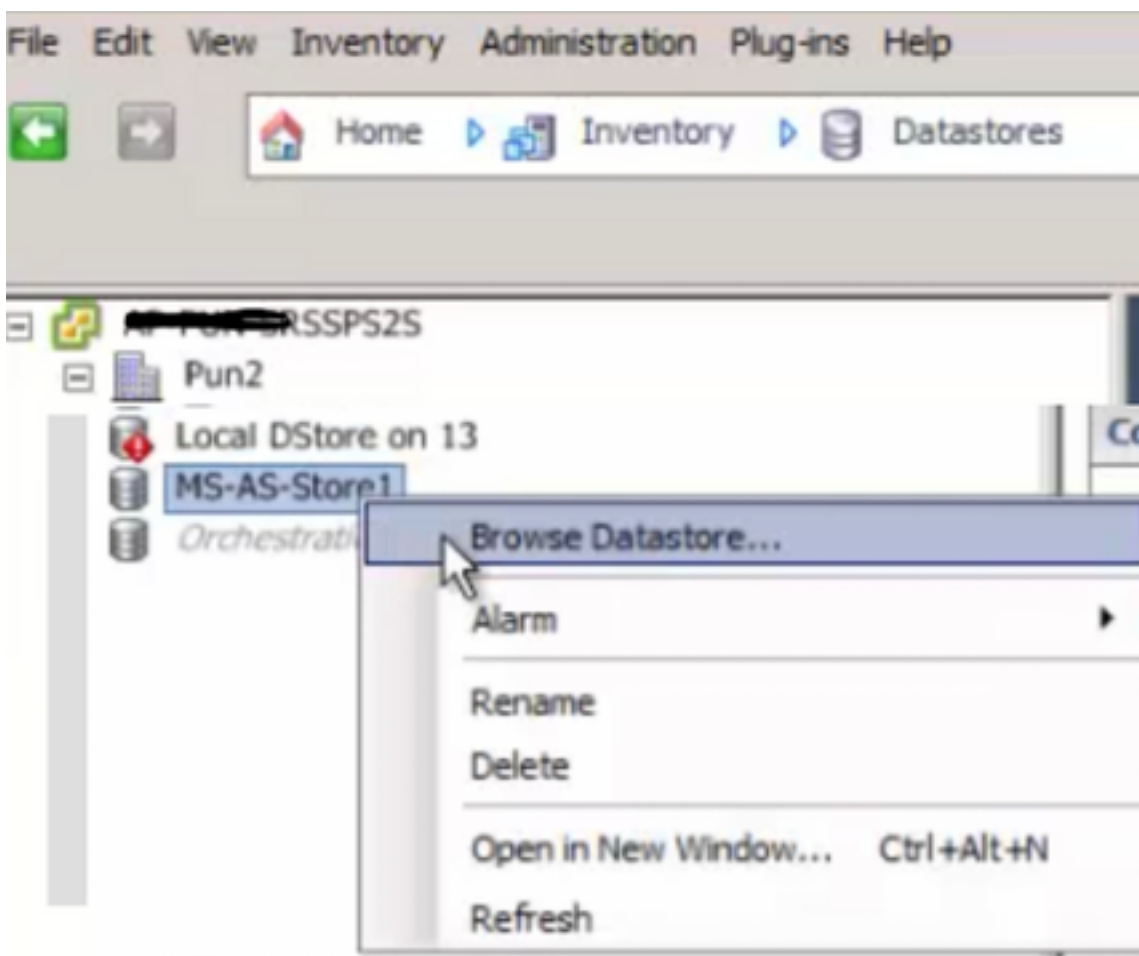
File Edit View Inventory Administration Plug-ins Help

Home Inventory Datastores

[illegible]RSSPS2S
Pun2
Local DStore on 13
MS-AS-Store1
Orchestrati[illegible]

Co

Browse Datastore...
Alarm
Rename
Delete
Open in New Window... Ctrl+Alt+N
Refresh